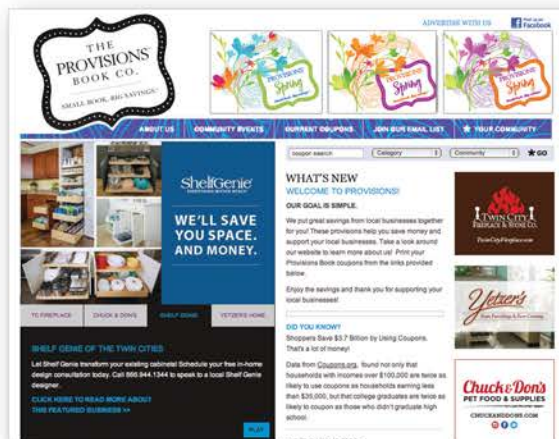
THE PROVISIONS BOOK CO.

SMALL BOOK, BIG SAVINGS!

ADVERTISE WITH US

Find us on Facebook

PROVISIONS Spring

PROVISIONS Spring

PROVISIONS Spring

ABOUT US   COMMUNITY EVENTS   CURRENT COUPONS   JOIN OUR EMAIL LIST   YOUR COMMUNITY

coupon search   Category   Community   GO

ShelfGenie

WE'LL SAVE YOU SPACE. AND MONEY.

TC FIREPLACE   CHUCK & DON'S   SHELF GENIE   YETZER'S HOME

SHELF GENIE OF THE TWIN CITIES

Let Shelf Genie transform your existing cabinets! Schedule your free in-home design consultation today. Call 866.944.1344 to speak to a local Shelf Genie designer.

CLICK HERE TO READ MORE ABOUT THIS FEATURED BUSINESS >>

PLAY

WHAT'S NEW

WELCOME TO PROVISIONS!

OUR GOAL IS SIMPLE.

We put great savings from local businesses together for you! These provisions help you save money and support your local businesses. Take a look around our website to learn more about us! Print your Provisions Book coupons from the links provided below.

Enjoy the savings and thank you for supporting your local businesses!

DID YOU KNOW?

Shoppers Save $3.7 Billion by Using Coupons. That's a lot of money!

Data from Coupons.org, found not only that households with incomes over $100,000 are twice as likely to use coupons as households earning less than $35,000, but that college graduates are twice as likely to coupon as those who didn't graduate high school.

TWIN CITY FIREPLACE & STONE CO.

TwinCityFireplace.com

Yetzer's

Home Furnishings & Interior Design

Chuck & Don's

PET FOOD & SUPPLIES

CHUCKANDDONS.COM